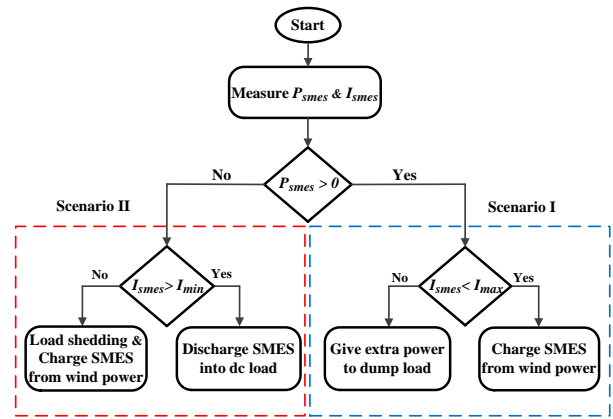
Start

Measure $P_{smes}$ & $I_{smes}$

No

$P_{smes} > 0$

Yes

Scenario II

Scenario I

No

$I_{smes} > I_{min}$

Yes

No

$I_{smes} < I_{max}$

Yes

Load shedding & Charge SMES from wind power

Discharge SMES into dc load

Give extra power to dump load

Charge SMES from wind power